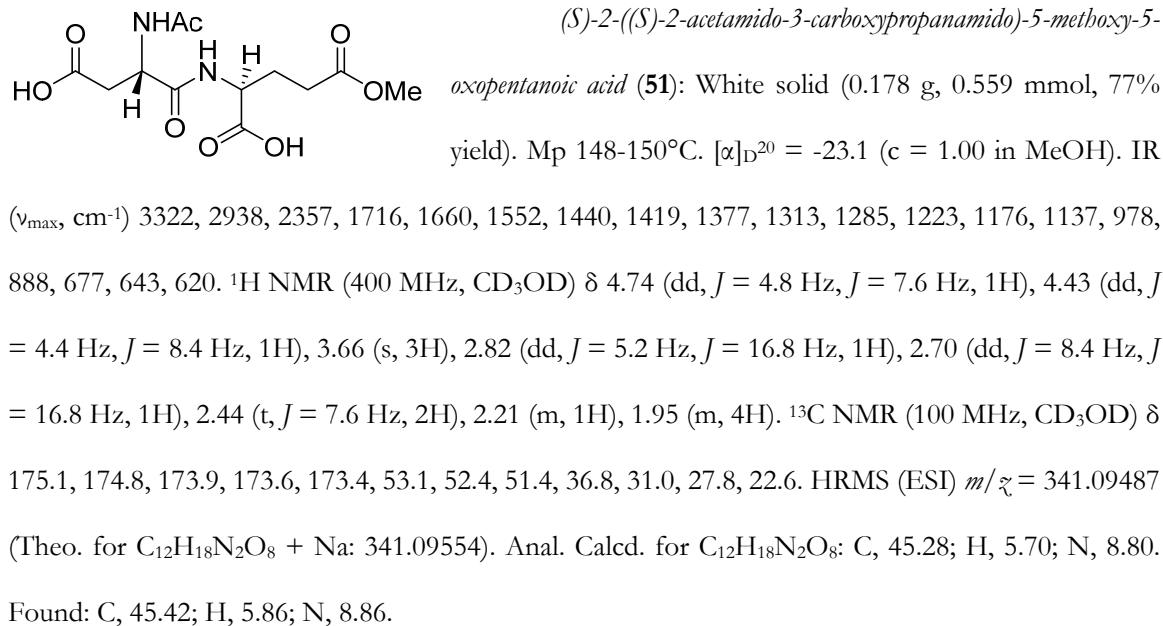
NHAc
O
H
H
O
HO
N
OMe
H
O
O
OH

(S)-2-((S)-2-acetamido-3-carboxypropanamido)-5-methoxy-5-oxopentanoic acid (**51**): White solid (0.178 g, 0.559 mmol, 77% yield). Mp 148-150°C. $[\alpha]_D^{20}$ = -23.1 (c = 1.00 in MeOH). IR ($\nu_{max}$, cm$^{-1}$) 3322, 2938, 2357, 1716, 1660, 1552, 1440, 1419, 1377, 1313, 1285, 1223, 1176, 1137, 978, 888, 677, 643, 620. $^1$H NMR (400 MHz, $CD_3OD$) δ 4.74 (dd, *J* = 4.8 Hz, *J* = 7.6 Hz, 1H), 4.43 (dd, *J* = 4.4 Hz, *J* = 8.4 Hz, 1H), 3.66 (s, 3H), 2.82 (dd, *J* = 5.2 Hz, *J* = 16.8 Hz, 1H), 2.70 (dd, *J* = 8.4 Hz, *J* = 16.8 Hz, 1H), 2.44 (t, *J* = 7.6 Hz, 2H), 2.21 (m, 1H), 1.95 (m, 4H). $^{13}$C NMR (100 MHz, $CD_3OD$) δ 175.1, 174.8, 173.9, 173.6, 173.4, 53.1, 52.4, 51.4, 36.8, 31.0, 27.8, 22.6. HRMS (ESI) *m/z* = 341.09487 (Theo. for $C_{12}H_{18}N_2O_8$ + Na: 341.09554). Anal. Calcd. for $C_{12}H_{18}N_2O_8$: C, 45.28; H, 5.70; N, 8.80. Found: C, 45.42; H, 5.86; N, 8.86.